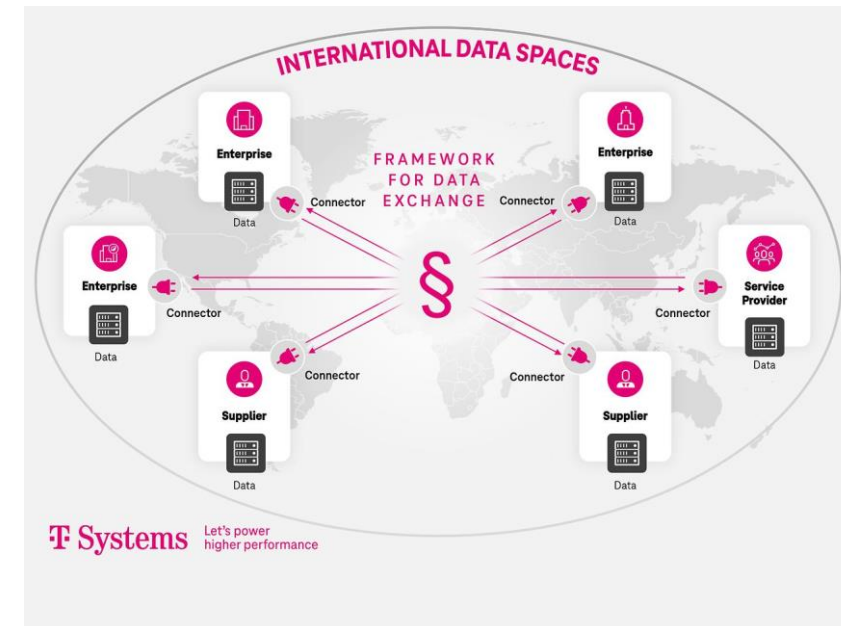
INTERNATIONAL DATA SPACES

Enterprise
Data
Connector

FRAMEWORK FOR DATA EXCHANGE

Connector
Enterprise
Data

Enterprise
Connector
Data

§

Service Provider
Connector
Data

Connector
Supplier
Data

Connector
Supplier
Data

T Systems Let's power higher performance